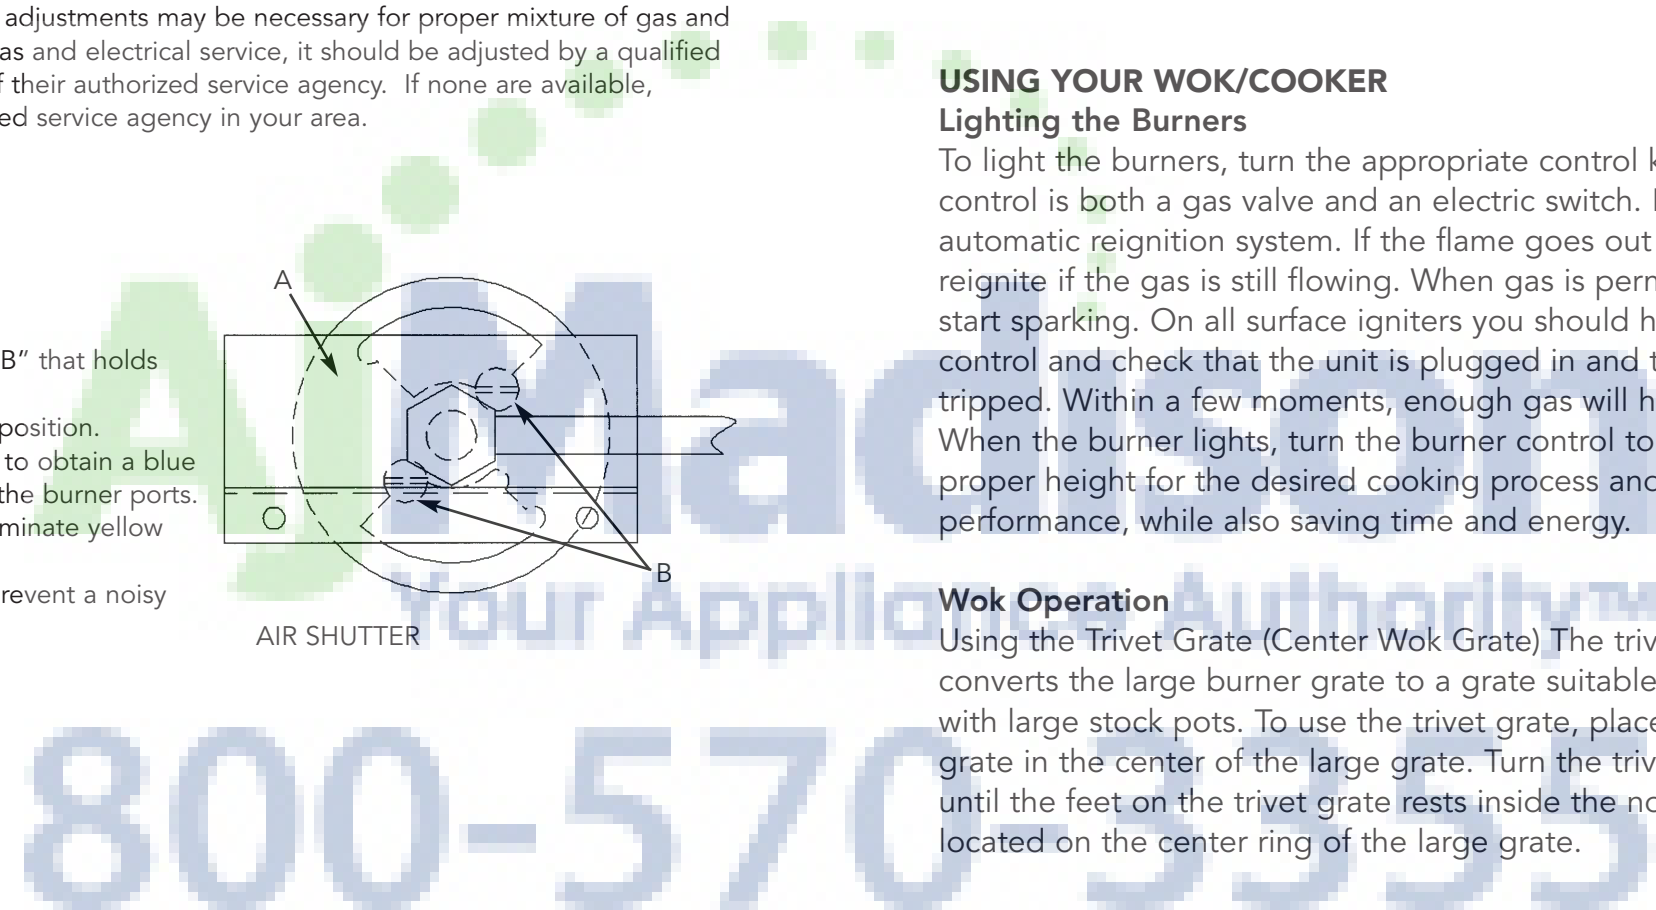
adjustments may be necessary for proper mixture of gas and as and electrical service, it should be adjusted by a qualified f their authorized service agency. If none are available, ed service agency in your area.

B" that holds

position.
to obtain a blue the burner ports. minate yellow

revent a noisy

A

B

AIR SHUTTER

USING YOUR WOK/COOKER
Lighting the Burners
To light the burners, turn the appropriate control k control is both a gas valve and an electric switch. I automatic reignition system. If the flame goes out reignite if the gas is still flowing. When gas is perm start sparking. On all surface igniters you should h control and check that the unit is plugged in and t tripped. Within a few moments, enough gas will h When the burner lights, turn the burner control to proper height for the desired cooking process and performance, while also saving time and energy.

Wok Operation
Using the Trivet Grate (Center Wok Grate) The triv converts the large burner grate to a grate suitable with large stock pots. To use the trivet grate, place grate in the center of the large grate. Turn the triv until the feet on the trivet grate rests inside the no located on the center ring of the large grate.

AJMadison
Your Appliance Authority™
800-570-3355